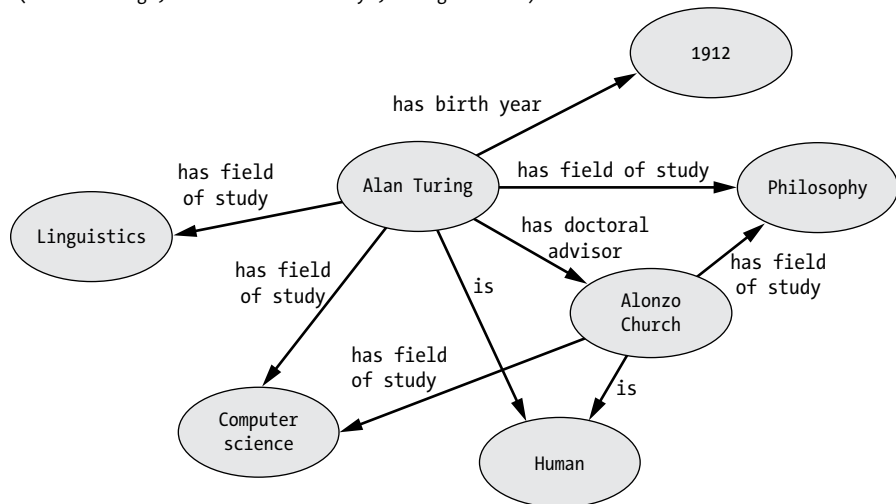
1912

has birth year

has field of study

Alan Turing

has field of study

Philosophy

Linguistics

has doctoral advisor

has field of study

has field of study

is

Alonzo Church

has field of study

is

Computer science

Human